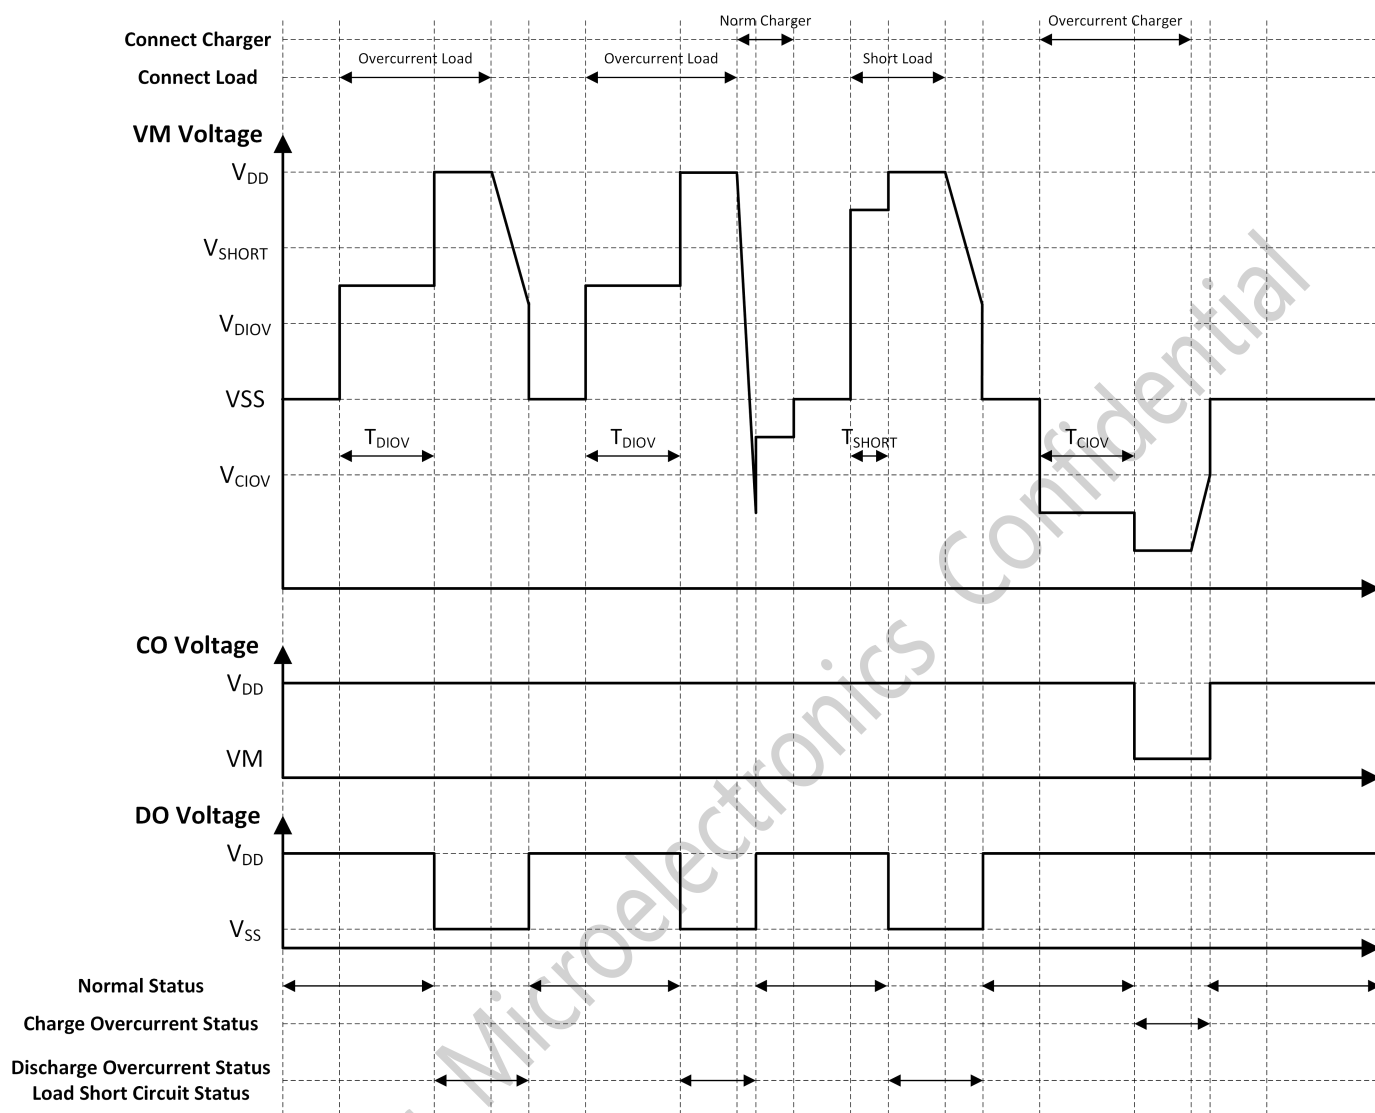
Connect Charger
Connect Load
Overcurrent Load
Overcurrent Load
Norm Charger
Short Load
Overcurrent Charger

VM Voltage
$V_{DD}$
$V_{SHORT}$
$V_{DIOV}$
VSS
$V_{CIOV}$
$T_{DIOV}$
$T_{DIOV}$
$T_{SHORT}$
$T_{CIOV}$

CO Voltage
$V_{DD}$
VM

DO Voltage
$V_{DD}$
$V_{SS}$

Normal Status
Charge Overcurrent Status
Discharge Overcurrent Status
Load Short Circuit Status

Microelectronics Confidential